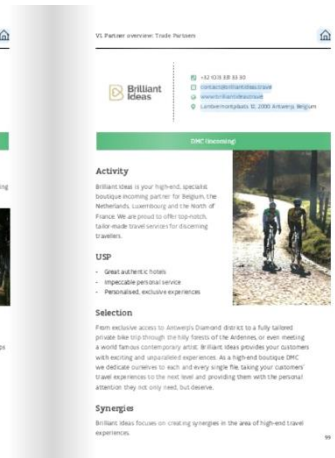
VS Partner overview: Trade Partners

Brilliant Ideas

+32 (0)3 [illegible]
contact@brilliantideas.travel
www.brilliantideas.travel
Lambermontplaats 12, 2000 Antwerp, Belgium

DMC (Incoming)

Activity

Brilliant Ideas is your high-end, specialist boutique incoming partner for Belgium, the Netherlands, Luxembourg and the North of France. We are proud to offer top-notch, tailor-made travel services for discerning travellers.

USP

- Great authentic hotels
- Impeccable personal service
- Personalised, exclusive experiences

Selection

From exclusive access to Antwerp's Diamond district to a fully tailored private bike trip through the hilly forests of the Ardennes, or even meeting a world famous contemporary artist. Brilliant Ideas provides your customers with exciting and unparalleled experiences. As a high-end boutique DMC we dedicate ourselves to each and every single file, taking your customers' travel experiences to the next level and providing them with the personal attention they not only need, but deserve.

Synergies

Brilliant Ideas focuses on creating synergies in the area of high-end travel experiences.

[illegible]

ing

ps